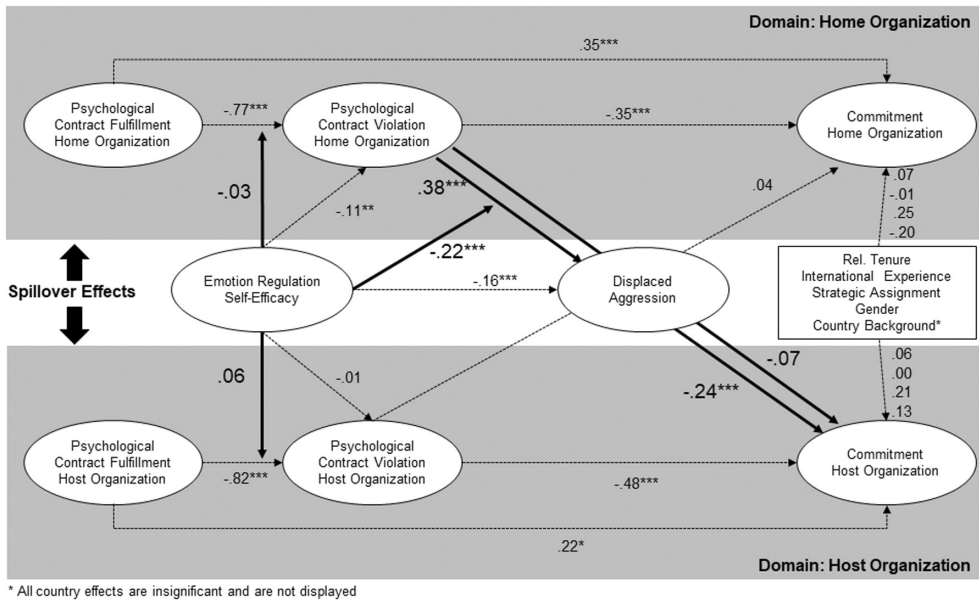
Domain: Home Organization

.35***

Psychological Contract Fulfillment Home Organization

-.77***

Psychological Contract Violation Home Organization

-.35***

Commitment Home Organization

-.03

.38***

.04

-.11**

.07
-.01
.25
-.20

Spillover Effects

Emotion Regulation Self-Efficacy

-.22***

-.16***

Displaced Aggression

Rel. Tenure
International Experience
Strategic Assignment
Gender
Country Background*

.06

-.01

-.07

-.24***

.06
.00
.21
.13

Psychological Contract Fulfillment Host Organization

-.82***

Psychological Contract Violation Host Organization

-.48***

Commitment Host Organization

.22*

Domain: Host Organization

* All country effects are insignificant and are not displayed